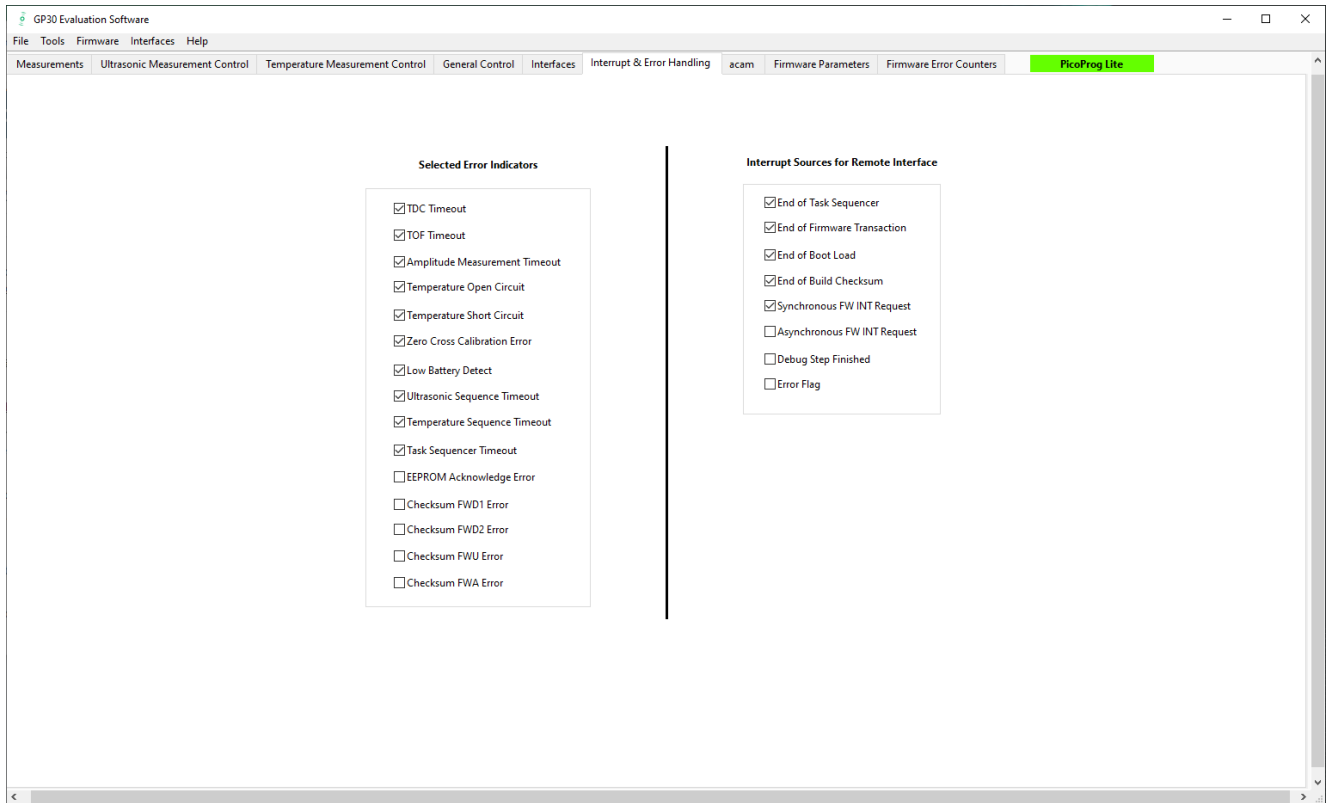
GP30 Evaluation Software

File Tools Firmware Interfaces Help

Measurements | Ultrasonic Measurement Control | Temperature Measurement Control | General Control | Interfaces | Interrupt & Error Handling | acam | Firmware Parameters | Firmware Error Counters | PicoProg Lite

Selected Error Indicators

☑ TDC Timeout
☑ TOF Timeout
☑ Amplitude Measurement Timeout
☑ Temperature Open Circuit
☑ Temperature Short Circuit
☑ Zero Cross Calibration Error
☑ Low Battery Detect
☑ Ultrasonic Sequence Timeout
☑ Temperature Sequence Timeout
☑ Task Sequencer Timeout
☐ EEPROM Acknowledge Error
☐ Checksum FWD1 Error
☐ Checksum FWD2 Error
☐ Checksum FWU Error
☐ Checksum FWA Error

Interrupt Sources for Remote Interface

☑ End of Task Sequencer
☑ End of Firmware Transaction
☑ End of Boot Load
☑ End of Build Checksum
☑ Synchronous FW INT Request
☐ Asynchronous FW INT Request
☐ Debug Step Finished
☐ Error Flag